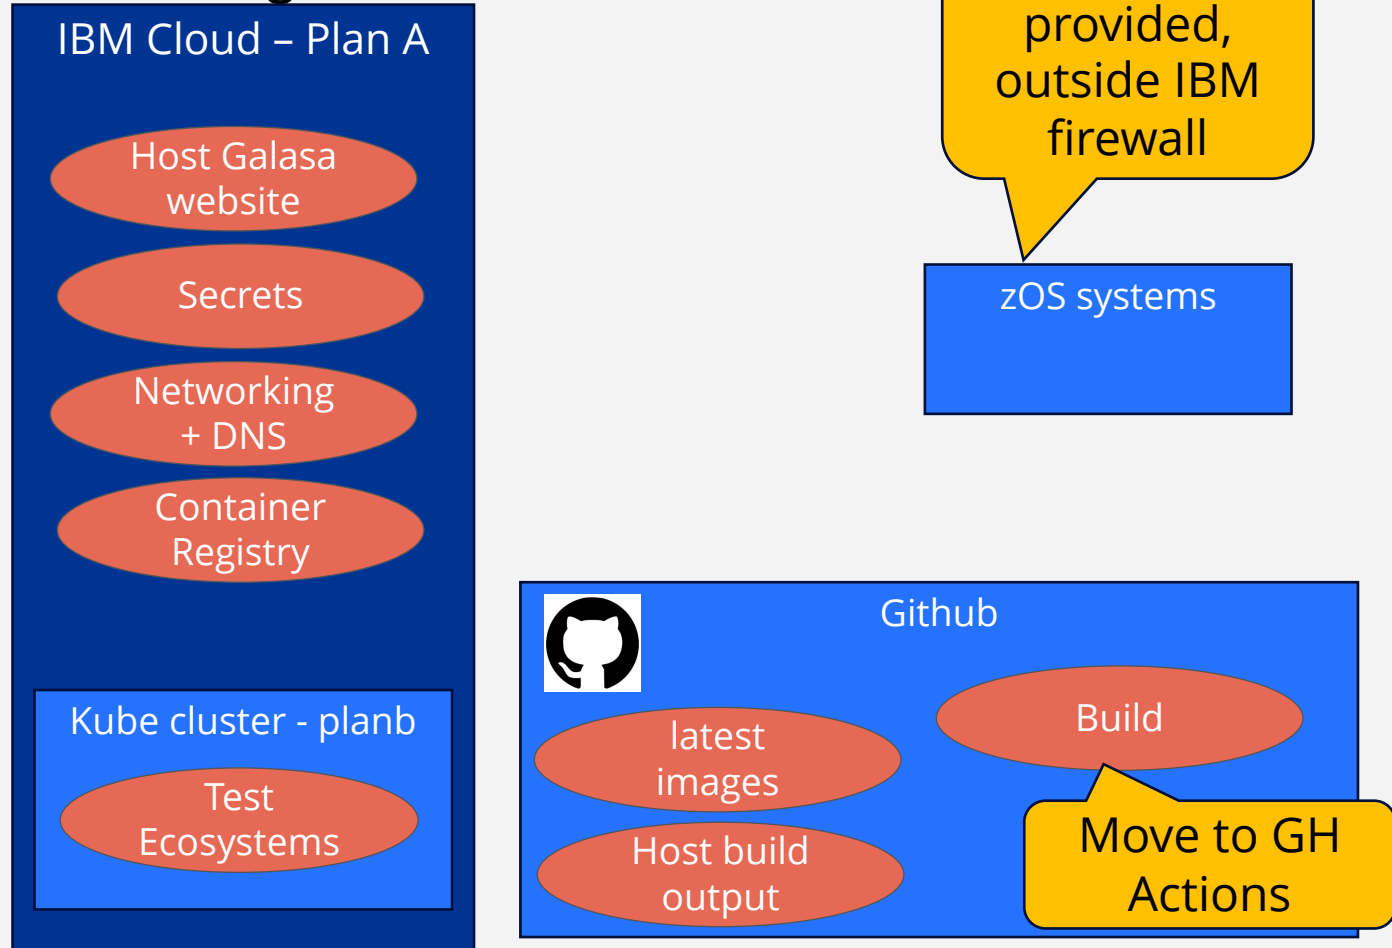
IBM Cloud – Plan A

Host Galasa website

Secrets

Networking + DNS

Container Registry

Kube cluster - planb

Test Ecosystems

provided, outside IBM firewall

zOS systems

Github

latest images

Host build output

Build

Move to GH Actions